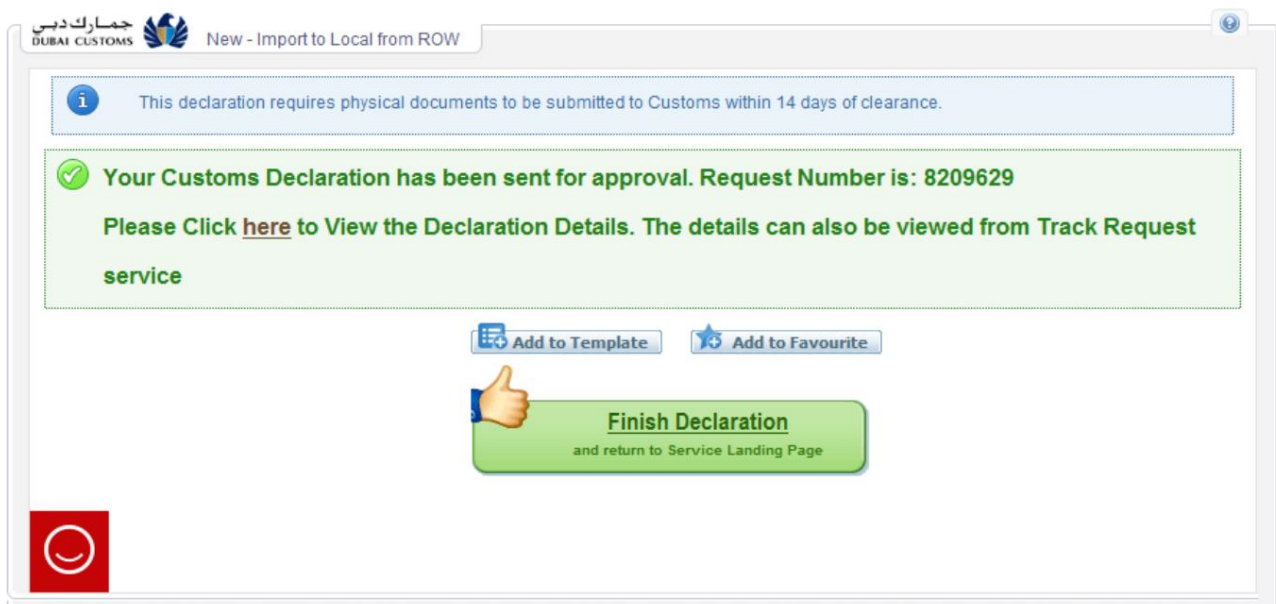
جمارك دبي
DUBAI CUSTOMS

New - Import to Local from ROW

This declaration requires physical documents to be submitted to Customs within 14 days of clearance.

Your Customs Declaration has been sent for approval. Request Number is: 8209629

Please Click here to View the Declaration Details. The details can also be viewed from Track Request service

Add to Template

Add to Favourite

Finish Declaration

and return to Service Landing Page